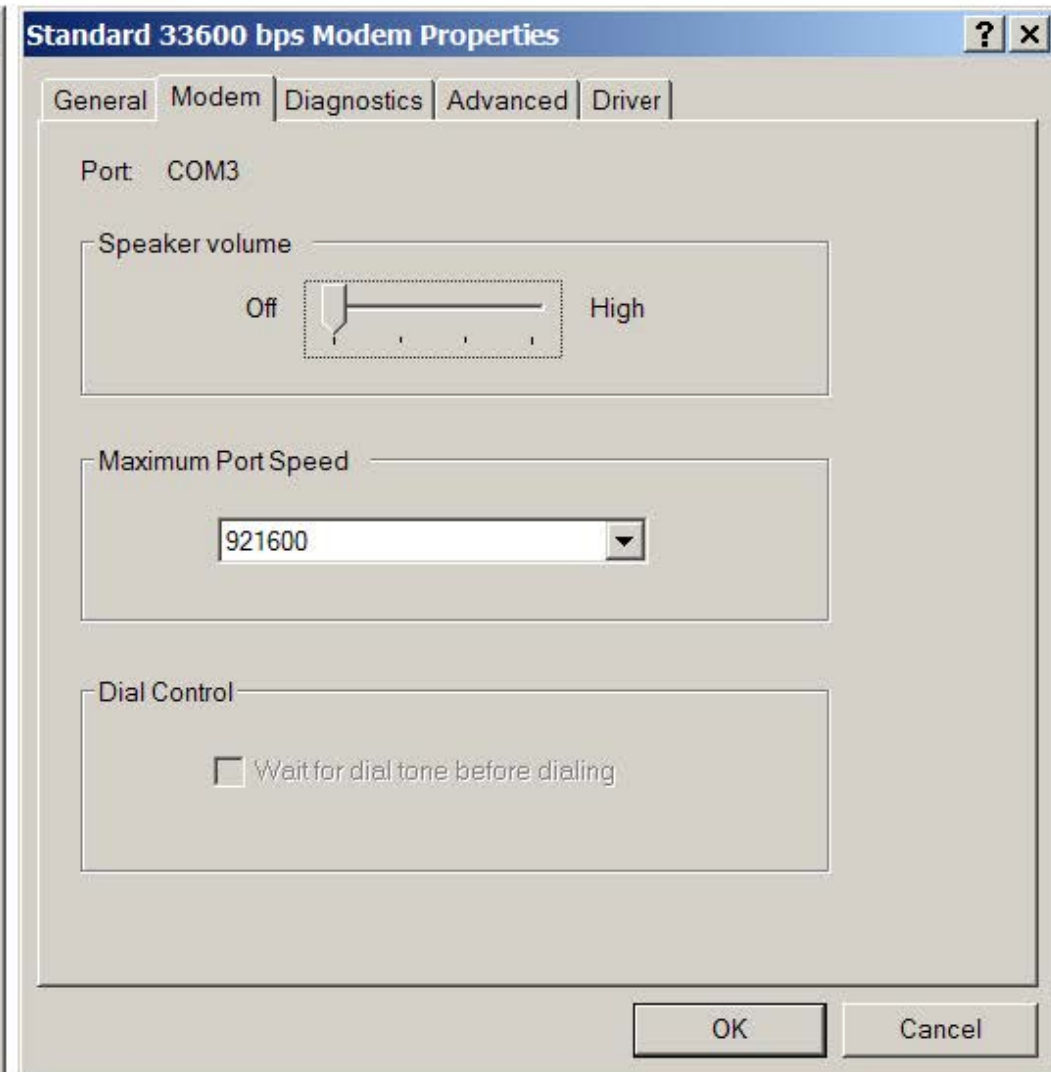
Standard 33600 bps Modem Properties

?

General | Modem | Diagnostics | Advanced | Driver

Port: COM3

Speaker volume

Off High

Maximum Port Speed

921600

Dial Control

Wait for dial tone before dialing

OK Cancel